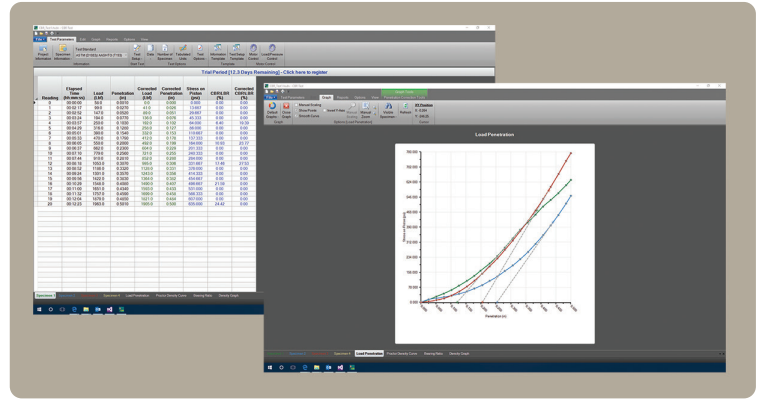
Trial Period [12.3 Days Remaining] - Click here to register

| Reading | Elapsed Time (hh:mm:ss) | Load (LbF) | Penetration (in) | Corrected Load (LbF) | Corrected Penetration (in) | Stress on Piston (psi) | CBR/LBR (%) | Corrected CBR/LBR (%) |
|---|---|---|---|---|---|---|---|---|
| 0 | 00:00:00 | 50.0 | 0.0000 | 0.0 | 0.000 | 0.000 | 0.00 | 0.00 |
| 1 | 00:02:17 | 90.0 | 0.0250 | 41.0 | 0.026 | 13.667 | 0.00 | 0.00 |
| 2 | 00:02:52 | 147.0 | 0.0500 | 90.0 | 0.051 | 29.667 | 0.00 | 0.00 |
| 3 | 00:03:24 | 184.0 | 0.0750 | 136.0 | 0.076 | 45.333 | 0.00 | 0.00 |
| 4 | 00:03:52 | 241.0 | 0.1000 | 194.0 | 0.102 | 64.667 | 6.45 | 10.20 |
| 5 | 00:04:20 | 318.0 | 0.1250 | 250.0 | 0.127 | 83.000 | 0.00 | 0.00 |
| 6 | 00:05:01 | 380.0 | 0.1500 | 332.0 | 0.153 | 110.667 | 0.00 | 0.00 |
| 7 | 00:05:33 | 470.0 | 0.1750 | 412.0 | 0.178 | 137.333 | 0.00 | 0.00 |
| 8 | 00:06:05 | 550.0 | 0.2000 | 492.0 | 0.204 | 164.000 | 10.93 | 20.17 |
| 9 | 00:06:37 | 662.0 | 0.2250 | 604.0 | 0.229 | 201.333 | 0.00 | 0.00 |
| 10 | 00:07:10 | 778.0 | 0.2500 | 721.0 | 0.255 | 240.333 | 0.00 | 0.00 |
| 11 | 00:07:44 | 910.0 | 0.2510 | 852.0 | 0.280 | 284.000 | 0.00 | 0.00 |
| 12 | 00:08:18 | 1050.0 | 0.3000 | 995.0 | 0.306 | 331.667 | 13.48 | 27.53 |
| 13 | 00:08:52 | 1190.0 | 0.3250 | 1130.0 | 0.331 | 376.667 | 0.00 | 0.00 |
| 14 | 00:09:24 | 1301.0 | 0.3500 | 1243.0 | 0.356 | 414.333 | 0.00 | 0.00 |
| 15 | 00:09:58 | 1420.0 | 0.3600 | 1364.0 | 0.382 | 454.667 | 0.00 | 0.00 |
| 16 | 00:10:29 | 1548.0 | 0.4000 | 1490.0 | 0.407 | 496.667 | 21.58 | 0.00 |
| 17 | 00:11:00 | 1651.0 | 0.4250 | 1593.0 | 0.432 | 531.000 | 0.00 | 0.00 |
| 18 | 00:11:32 | 1757.0 | 0.4500 | 1693.0 | 0.458 | 566.333 | 0.00 | 0.00 |
| 19 | 00:12:04 | 1878.0 | 0.4650 | 1821.0 | 0.484 | 607.000 | 0.00 | 0.00 |
| 20 | 00:12:23 | 1960.0 | 0.5010 | 1900.0 | 0.500 | 609.000 | 24.44 | 0.00 |

Specimen 1 | Load Penetration | Proctor Density Curve | Bearing Ratio | Density Graph

Graph | Reports | Options | View
Default Graph | Clear Graph | Manual Scaling | Show Points | Smooth Curve | Insert Y-Stop | Visible Specimens | Refresh

Load Penetration
Stress on Piston (psi)
Penetration (in)